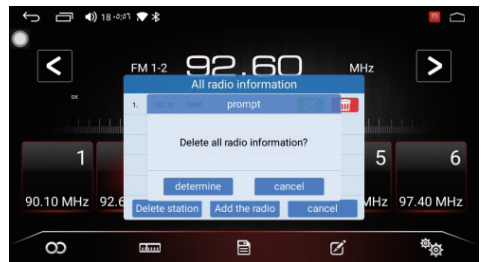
18:0:01

FM 1-2 92.60 MHz

DX

All radio information

1. 105.10 MHz

prompt

Delete all radio information?

determine cancel

Delete station Add the radio cancel

1

5

6

90.10 MHz

92.6

MHz

97.40 MHz